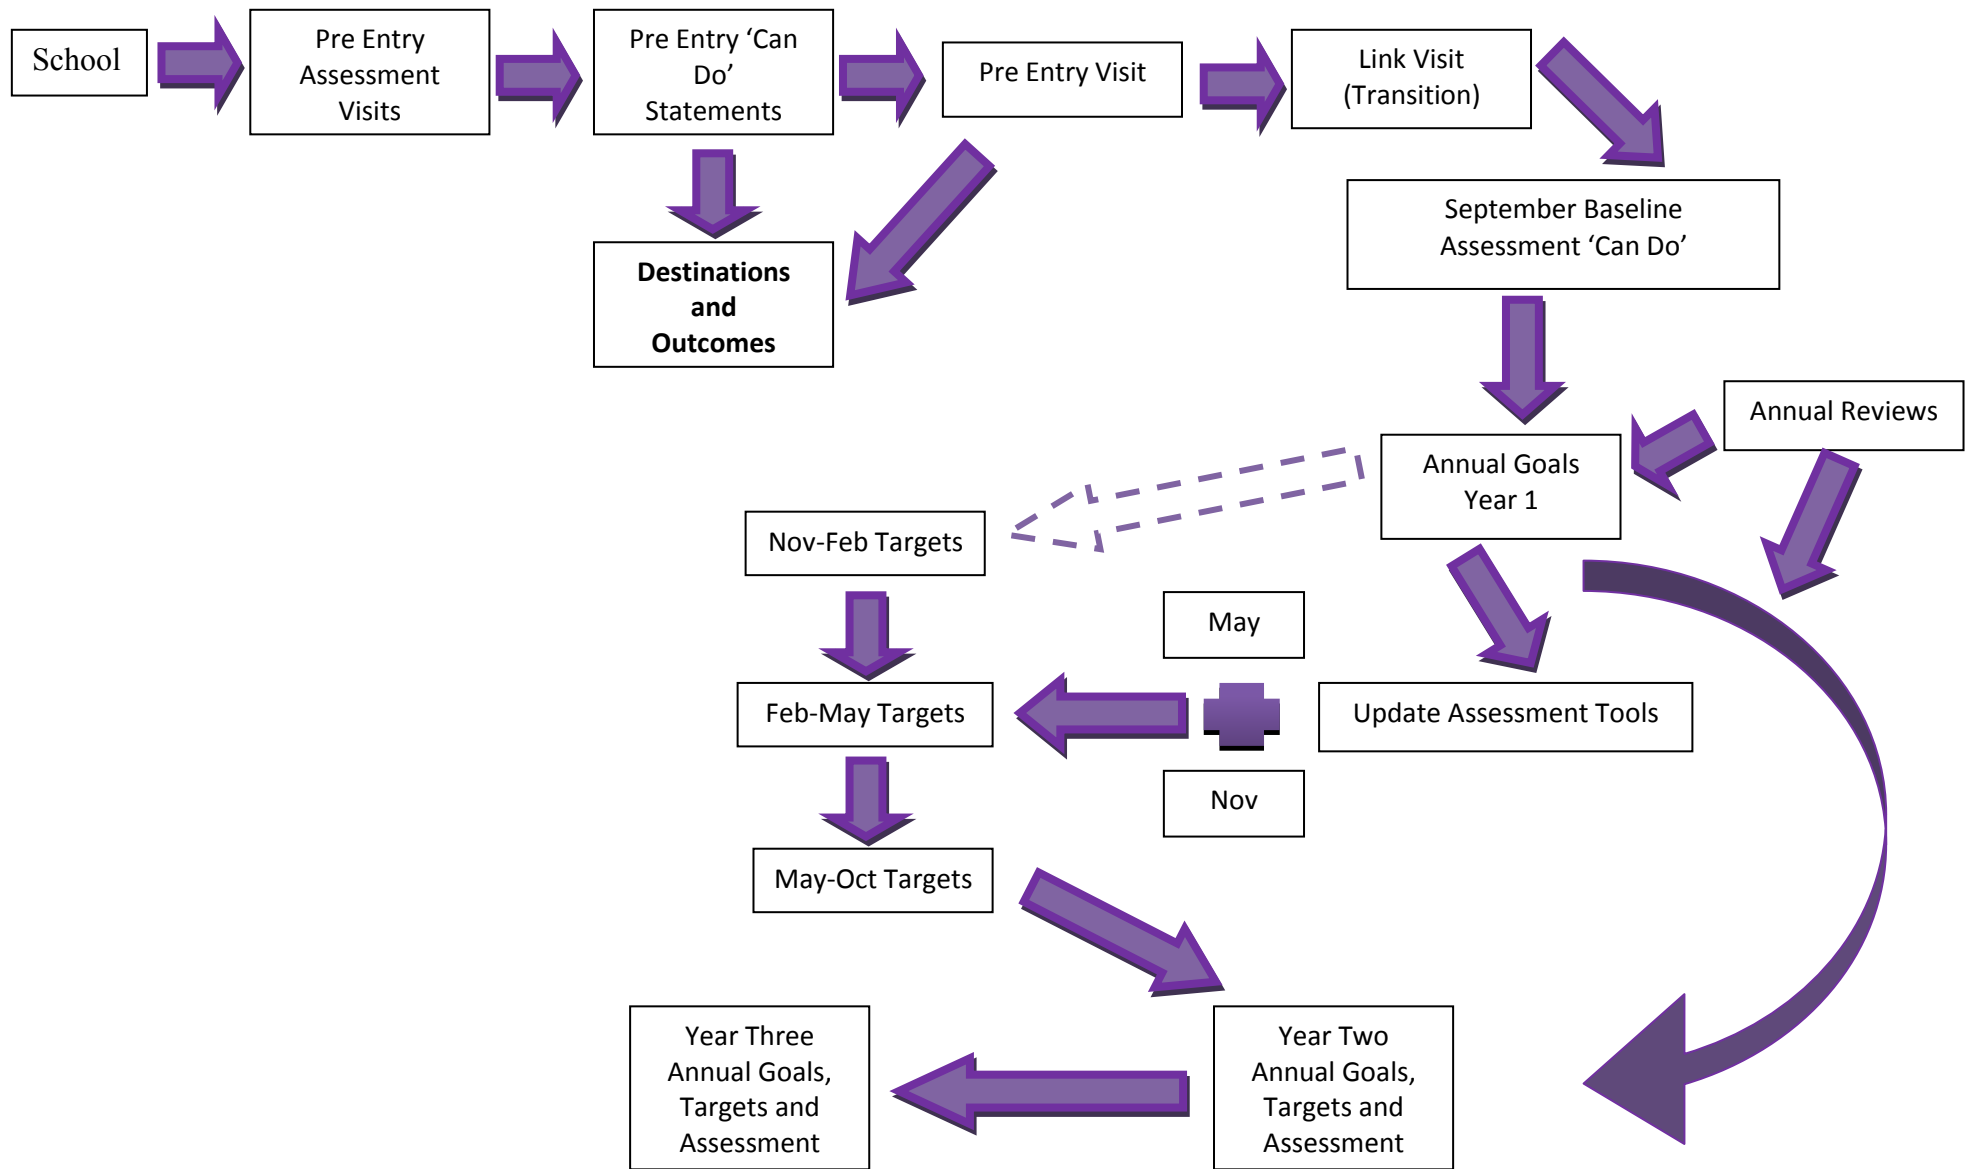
School

Pre Entry Assessment Visits

Pre Entry 'Can Do' Statements

Pre Entry Visit

Link Visit (Transition)

Destinations and Outcomes

September Baseline Assessment 'Can Do'

Annual Reviews

Annual Goals Year 1

Nov-Feb Targets

May

Feb-May Targets

Update Assessment Tools

Nov

May-Oct Targets

Year Three Annual Goals, Targets and Assessment

Year Two Annual Goals, Targets and Assessment